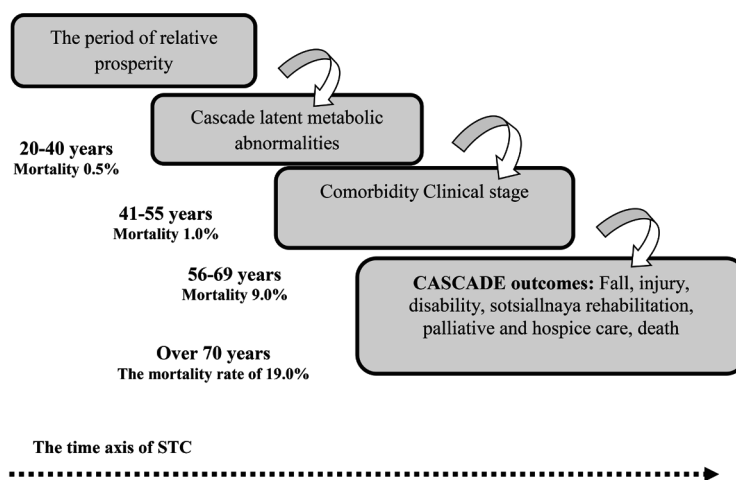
The period of relative prosperity

Cascade latent metabolic abnormalities

20-40 years
Mortality 0.5%

Comorbidity Clinical stage

41-55 years
Mortality 1.0%

56-69 years
Mortality 9.0%

**CASCADE outcomes:** Fall, injury, disability, sotsiallnaya rehabilitation, palliative and hospice care, death

Over 70 years
The mortality rate of 19.0%

The time axis of STC